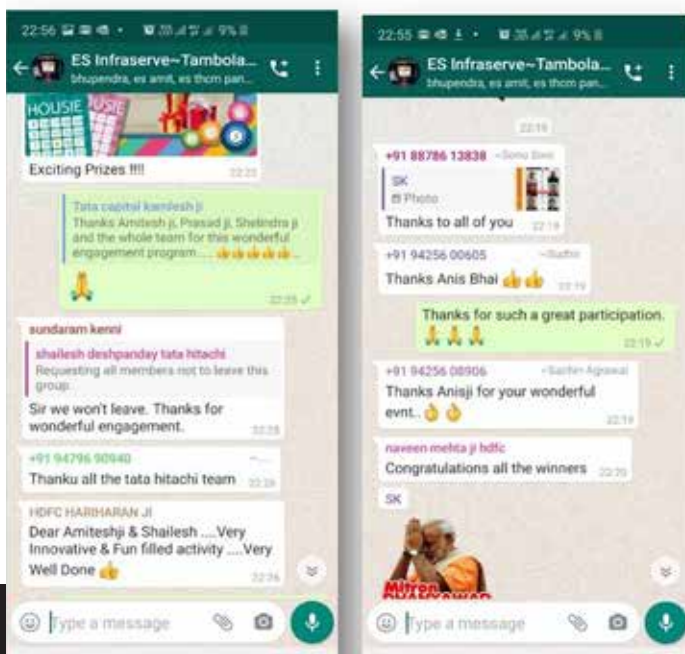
22:56 95%

ES Infraserve~Tambola...
bhupendra, es amit, es thcm pan...

HOUSIE

Exciting Prizes !!!! 22:25

Tata capital kamlesh ji
Thanks Amitesh ji, Prasad ji, Shelindra ji and the whole team for this wonderful engagement program..... 👍👍👍👍👍...

🙏 22:25 ✓

sundaram kenni
shailesh deshpanday tata hitachi
Requesting all members not to leave this group.
Sir we won't leave. Thanks for wonderful engagement. 22:25

+91 94796 90940
Thanku all the tata hitachi team 22:26

HDFC HARIHARAN JI
Dear Amiteshji & Shailesh ....Very Innovative & Fun filled activity ....Very Well Done 👍 22:26

Type a message

22:55 95%

ES Infraserve~Tambola...
bhupendra, es amit, es thcm pan...

22:19

+91 88786 13838 ~Sonu Bwo
SK
Photo
Thanks to all of you 22:19

+91 94256 00605 ~Sudhir
Thanks Anis Bhai 👍👍 22:19

Thanks for such a great participation. 🙏🙏🙏 22:19 ✓

+91 94256 08906 ~Sachin Agrawal
Thanks Anisji for your wonderful evnt..👌👌 22:19

naveen mehta ji hdfc
Congratulations all the winners 22:20

SK

Mitron

Type a message